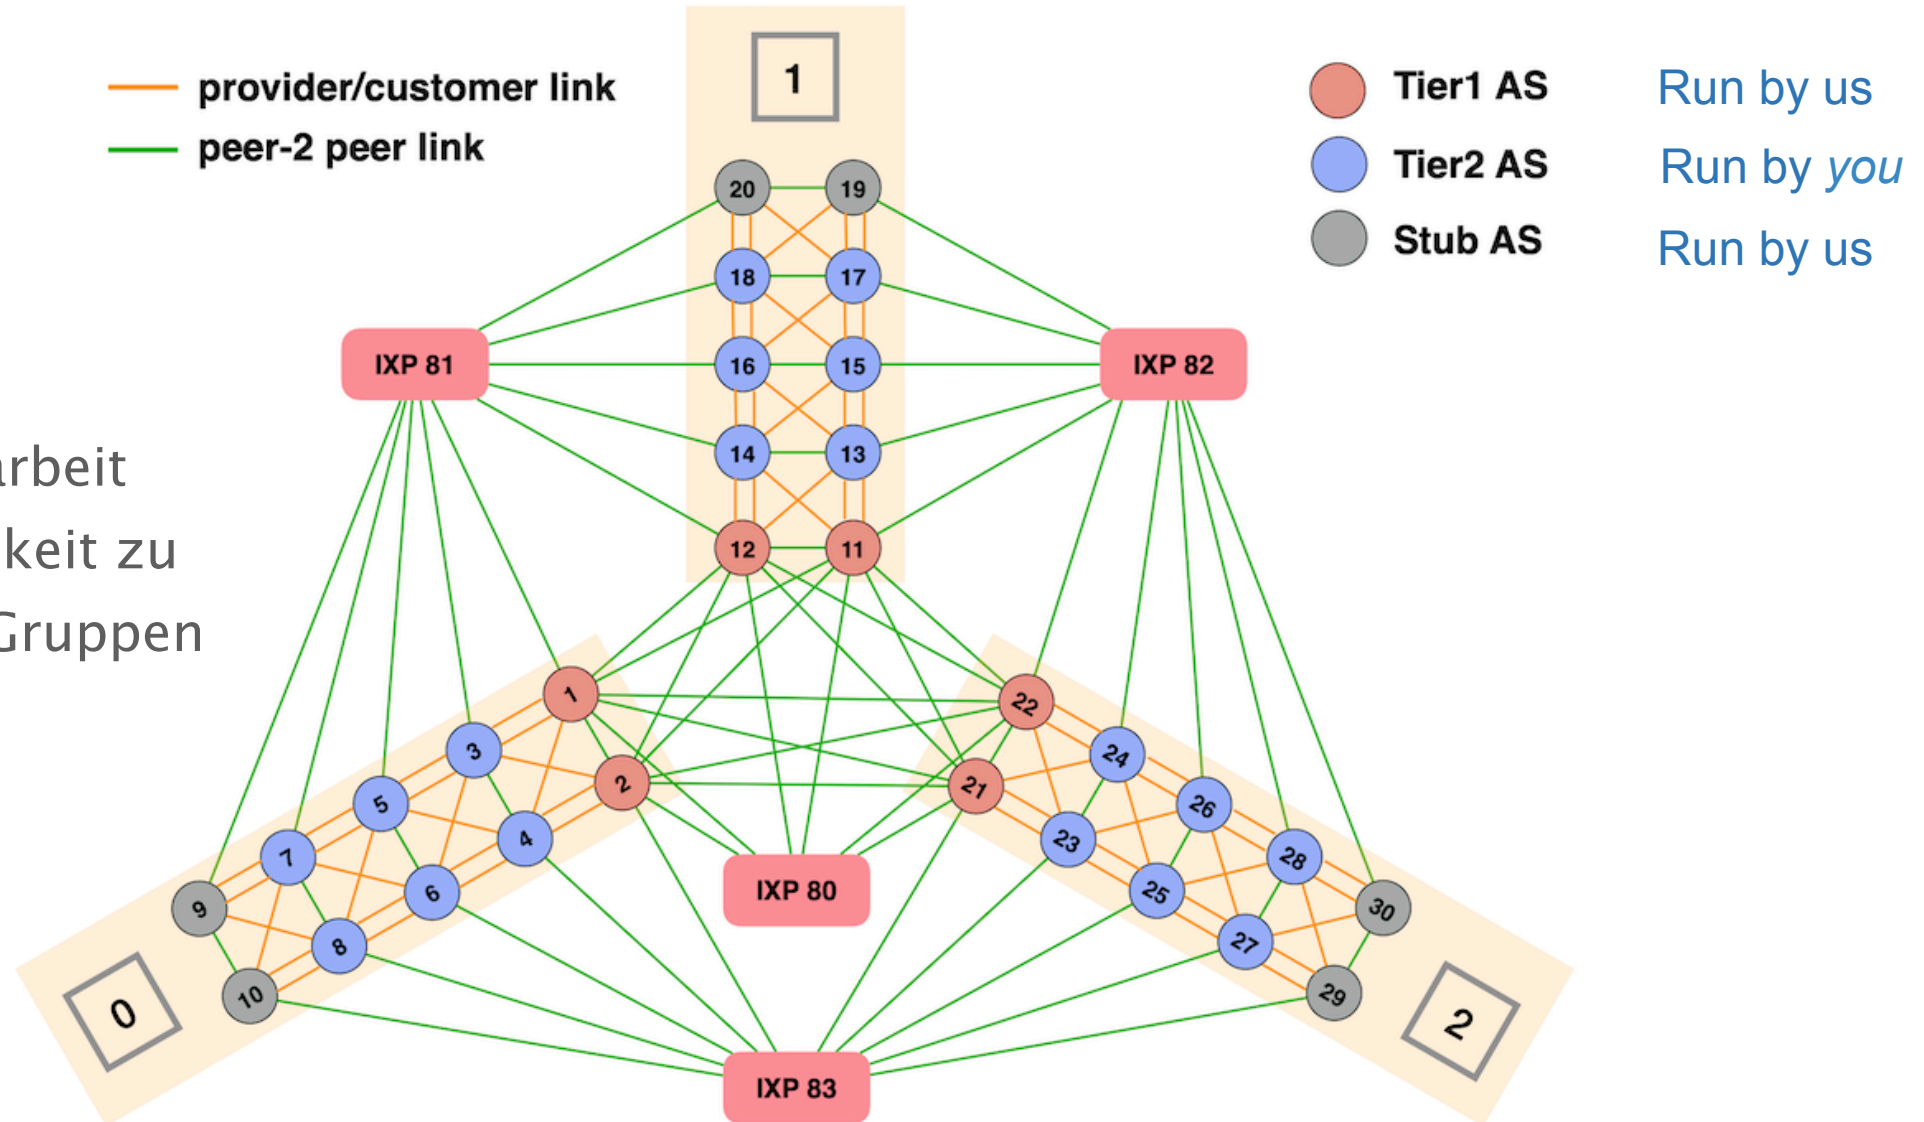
provider/customer link
peer-2 peer link

1

20 19
18 17
16 15
14 13
12 11

Tier1 AS Run by us
Tier2 AS Run by *you*
Stub AS Run by us

IXP 81
IXP 82

rbeit
keit zu
Gruppen

1
3
2
5
4
7
6
9
8
10

22
24
21
26
23
28
25
30
27
29

IXP 80
IXP 83

0
2